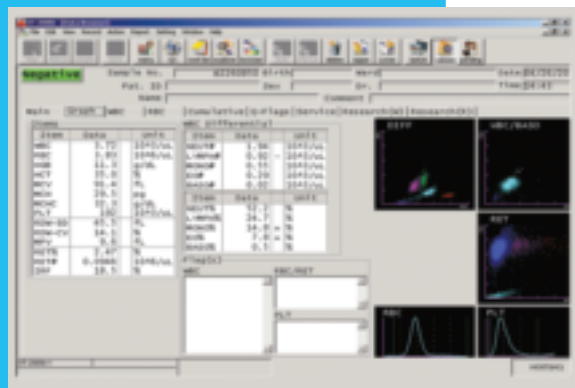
Negative

Sample No.

Birth

Ward

Date

Pat. ID

Sex

Dr.

Time

Name

Comment

Main | Graph | WBC | RBC | Cumulative | Q-Flags | Service | Research(W) | Research(R)

Items

| Item | Data | Unit |
|---|---|---|
| WBC | 5.72 | 10^3/uL |
| RBC | 3.93 | 10^6/uL |
| HGB | 11.9 | g/dL |
| HCT | 35.0 | % |
| MCV | 90.4 | fL |
| MCH | 30.3 | pg |
| MCHC | 33.5 | g/dL |
| PLT | 140 | 10^3/uL |
| RDW-SD | 45.5 | fL |
| RDW-CV | 14.1 | % |
| MPV | 9.8 | fL |

WBC Differential

| Item | Data | Unit |
|---|---|---|
| NEUT# | 3.56 | 10^3/uL |
| LYMPH# | 0.92 | 10^3/uL |
| MONO# | 0.92 | 10^3/uL |
| EO# | 0.20 | 10^3/uL |
| BASO# | 0.02 | 10^3/uL |

| Item | Data | Unit |
|---|---|---|
| NEUT% | 62.7 | % |
| LYMPH% | 16.7 | % |
| MONO% | 16.0 | % |
| EO% | 3.5 | % |
| BASO% | 0.3 | % |

Flag(s)

WBC

RBC/RET

PLT

DIFF

WBC/BASO

RET

RBC

PLT